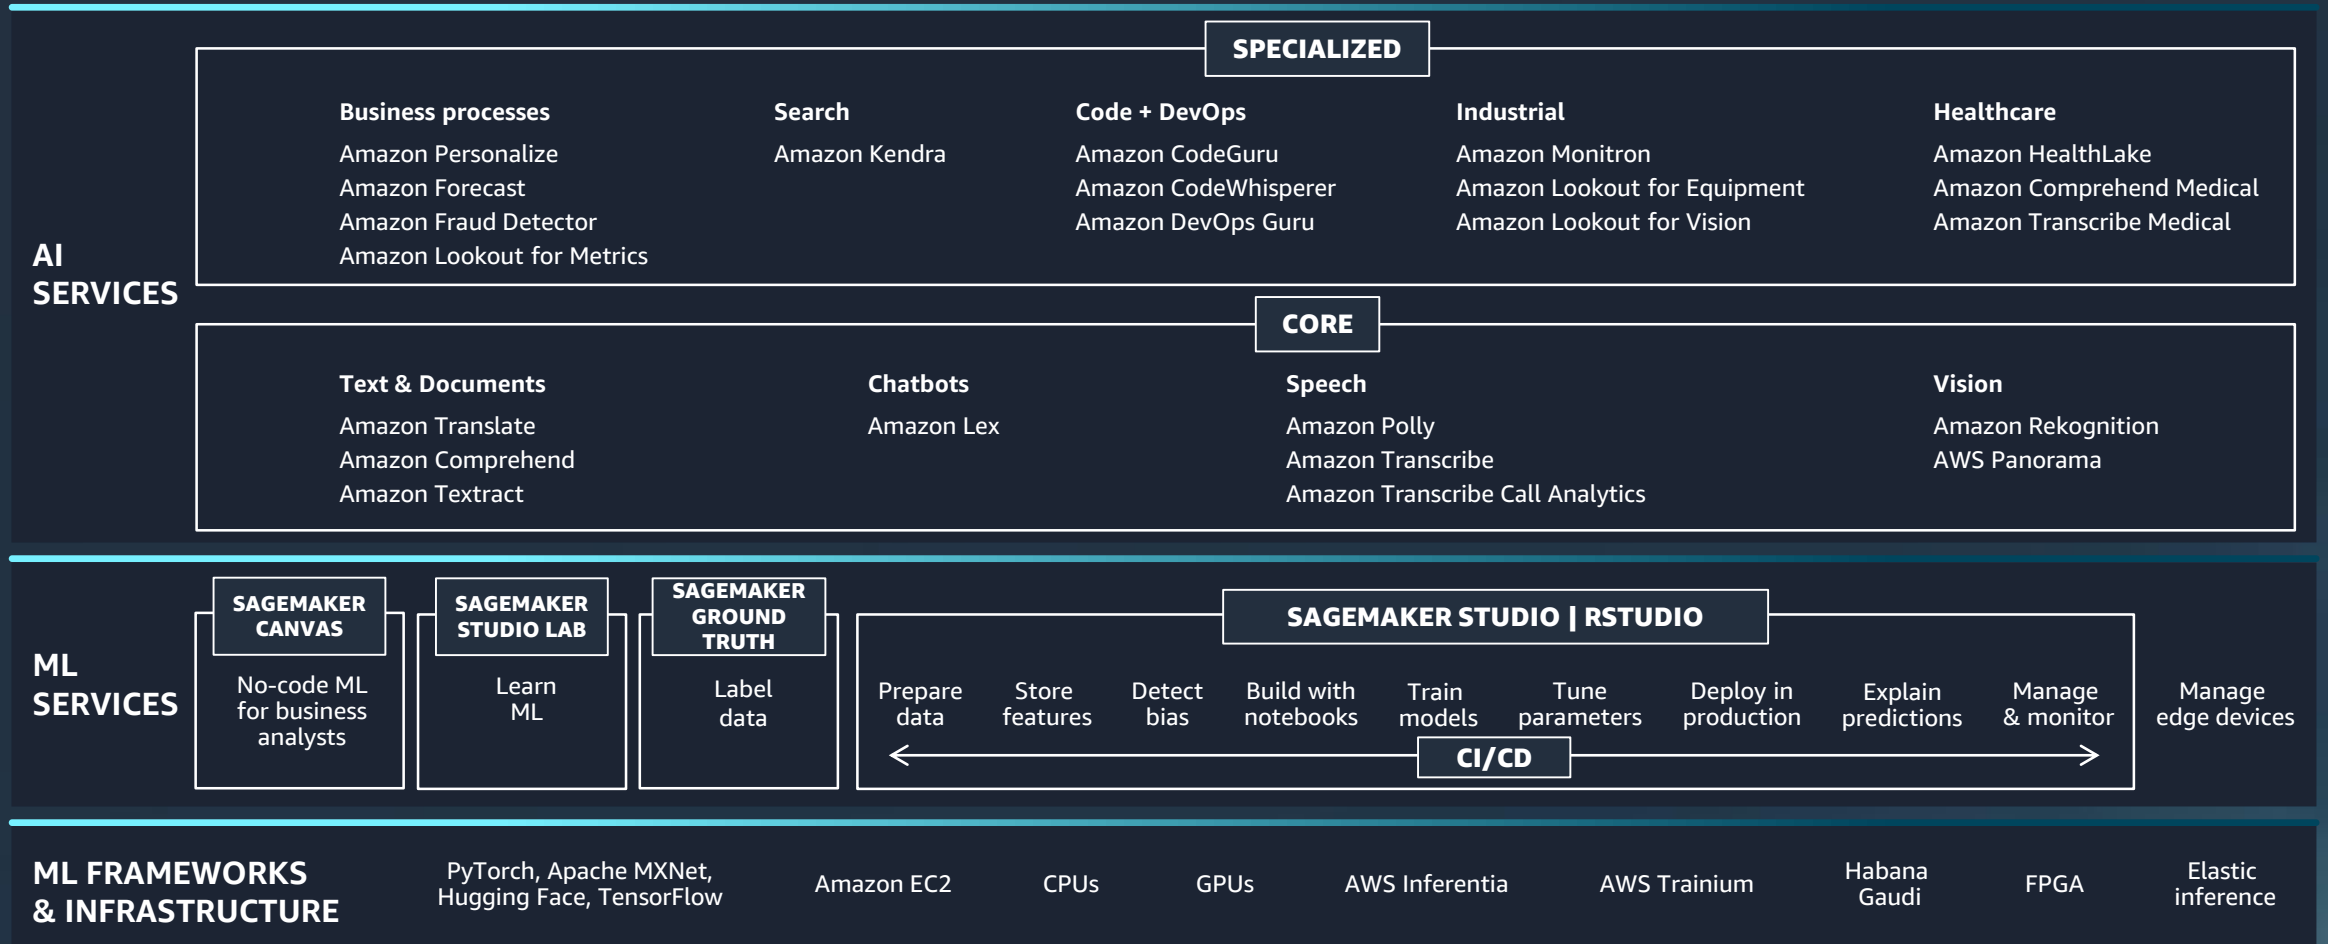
AI SERVICES

SPECIALIZED

Business processes
Amazon Personalize
Amazon Forecast
Amazon Fraud Detector
Amazon Lookout for Metrics

Search
Amazon Kendra

Code + DevOps
Amazon CodeGuru
Amazon CodeWhisperer
Amazon DevOps Guru

Industrial
Amazon Monitron
Amazon Lookout for Equipment
Amazon Lookout for Vision

Healthcare
Amazon HealthLake
Amazon Comprehend Medical
Amazon Transcribe Medical

CORE

Text & Documents
Amazon Translate
Amazon Comprehend
Amazon Textract

Chatbots
Amazon Lex

Speech
Amazon Polly
Amazon Transcribe
Amazon Transcribe Call Analytics

Vision
Amazon Rekognition
AWS Panorama

ML SERVICES

SAGEMAKER CANVAS
No-code ML for business analysts

SAGEMAKER STUDIO LAB
Learn ML

SAGEMAKER GROUND TRUTH
Label data

SAGEMAKER STUDIO | RSTUDIO
Prepare data
Store features
Detect bias
Build with notebooks
Train models
Tune parameters
Deploy in production
Explain predictions
Manage & monitor
CI/CD

Manage edge devices

ML FRAMEWORKS & INFRASTRUCTURE

PyTorch, Apache MXNet, Hugging Face, TensorFlow
Amazon EC2
CPUs
GPUs
AWS Inferentia
AWS Trainium
Habana Gaudi
FPGA
Elastic inference